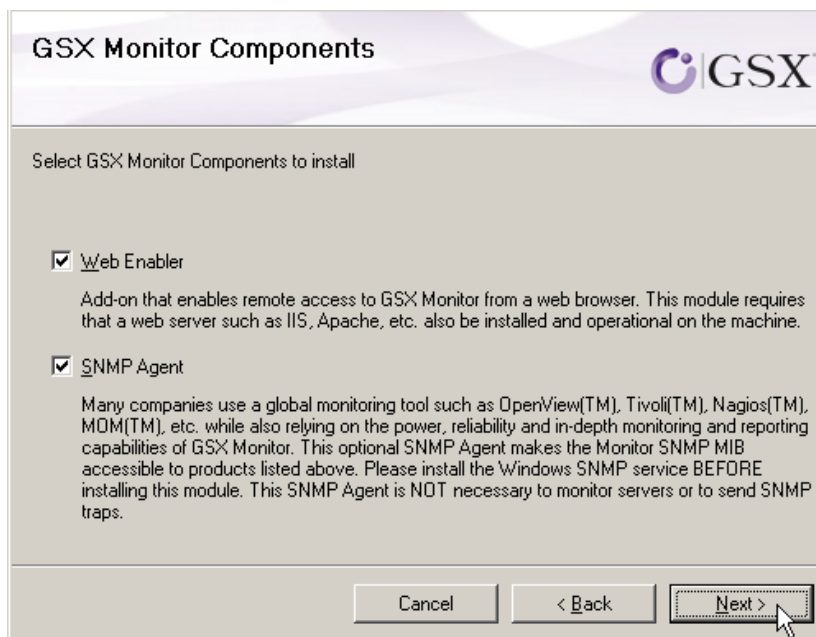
GSX Monitor Components

GSX

Select GSX Monitor Components to install

☑ Web Enabler

Add-on that enables remote access to GSX Monitor from a web browser. This module requires that a web server such as IIS, Apache, etc. also be installed and operational on the machine.

☑ SNMP Agent

Many companies use a global monitoring tool such as OpenView(TM), Tivoli(TM), Nagios(TM), MOM(TM), etc. while also relying on the power, reliability and in-depth monitoring and reporting capabilities of GSX Monitor. This optional SNMP Agent makes the Monitor SNMP MIB accessible to products listed above. Please install the Windows SNMP service BEFORE installing this module. This SNMP Agent is NOT necessary to monitor servers or to send SNMP traps.

Cancel

< Back

Next >